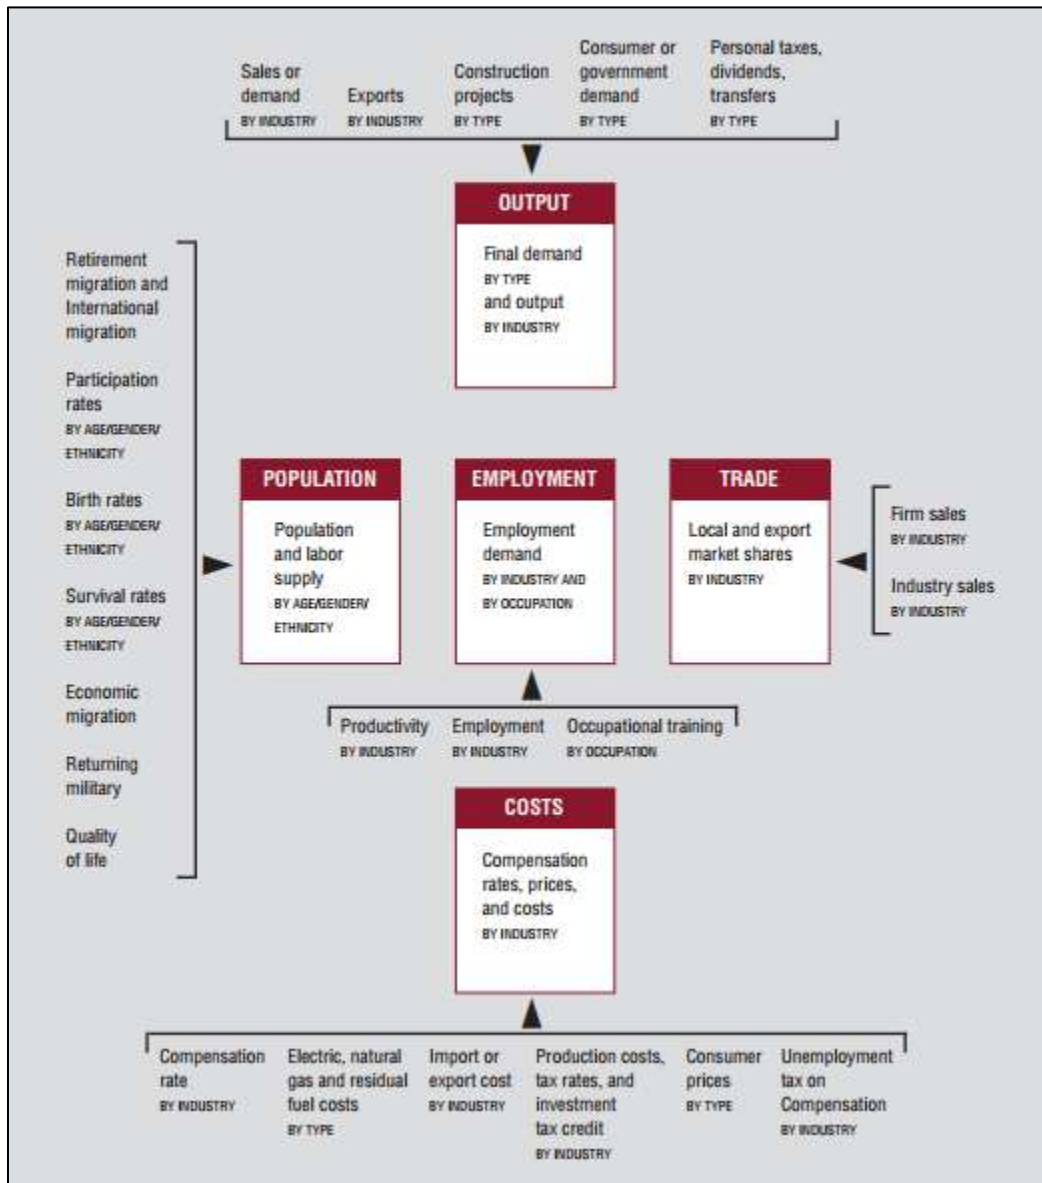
Sales or demand BY INDUSTRY

Exports BY INDUSTRY

Construction projects BY TYPE

Consumer or government demand BY TYPE

Personal taxes, dividends, transfers BY TYPE

OUTPUT

Final demand BY TYPE and output BY INDUSTRY

Retirement migration and International migration

Participation rates BY AGE/GENDER/ ETHNICITY

Birth rates BY AGE/GENDER/ ETHNICITY

Survival rates BY AGE/GENDER/ ETHNICITY

Economic migration

Returning military

Quality of life

POPULATION

Population and labor supply BY AGE/GENDER/ ETHNICITY

EMPLOYMENT

Employment demand BY INDUSTRY AND BY OCCUPATION

TRADE

Local and export market shares BY INDUSTRY

Firm sales BY INDUSTRY

Industry sales BY INDUSTRY

Productivity BY INDUSTRY

Employment BY INDUSTRY

Occupational training BY OCCUPATION

COSTS

Compensation rates, prices, and costs BY INDUSTRY

Compensation rate BY INDUSTRY

Electric, natural gas and residual fuel costs BY TYPE

Import or export cost BY INDUSTRY

Production costs, tax rates, and investment tax credit BY INDUSTRY

Consumer prices BY TYPE

Unemployment tax on Compensation BY INDUSTRY